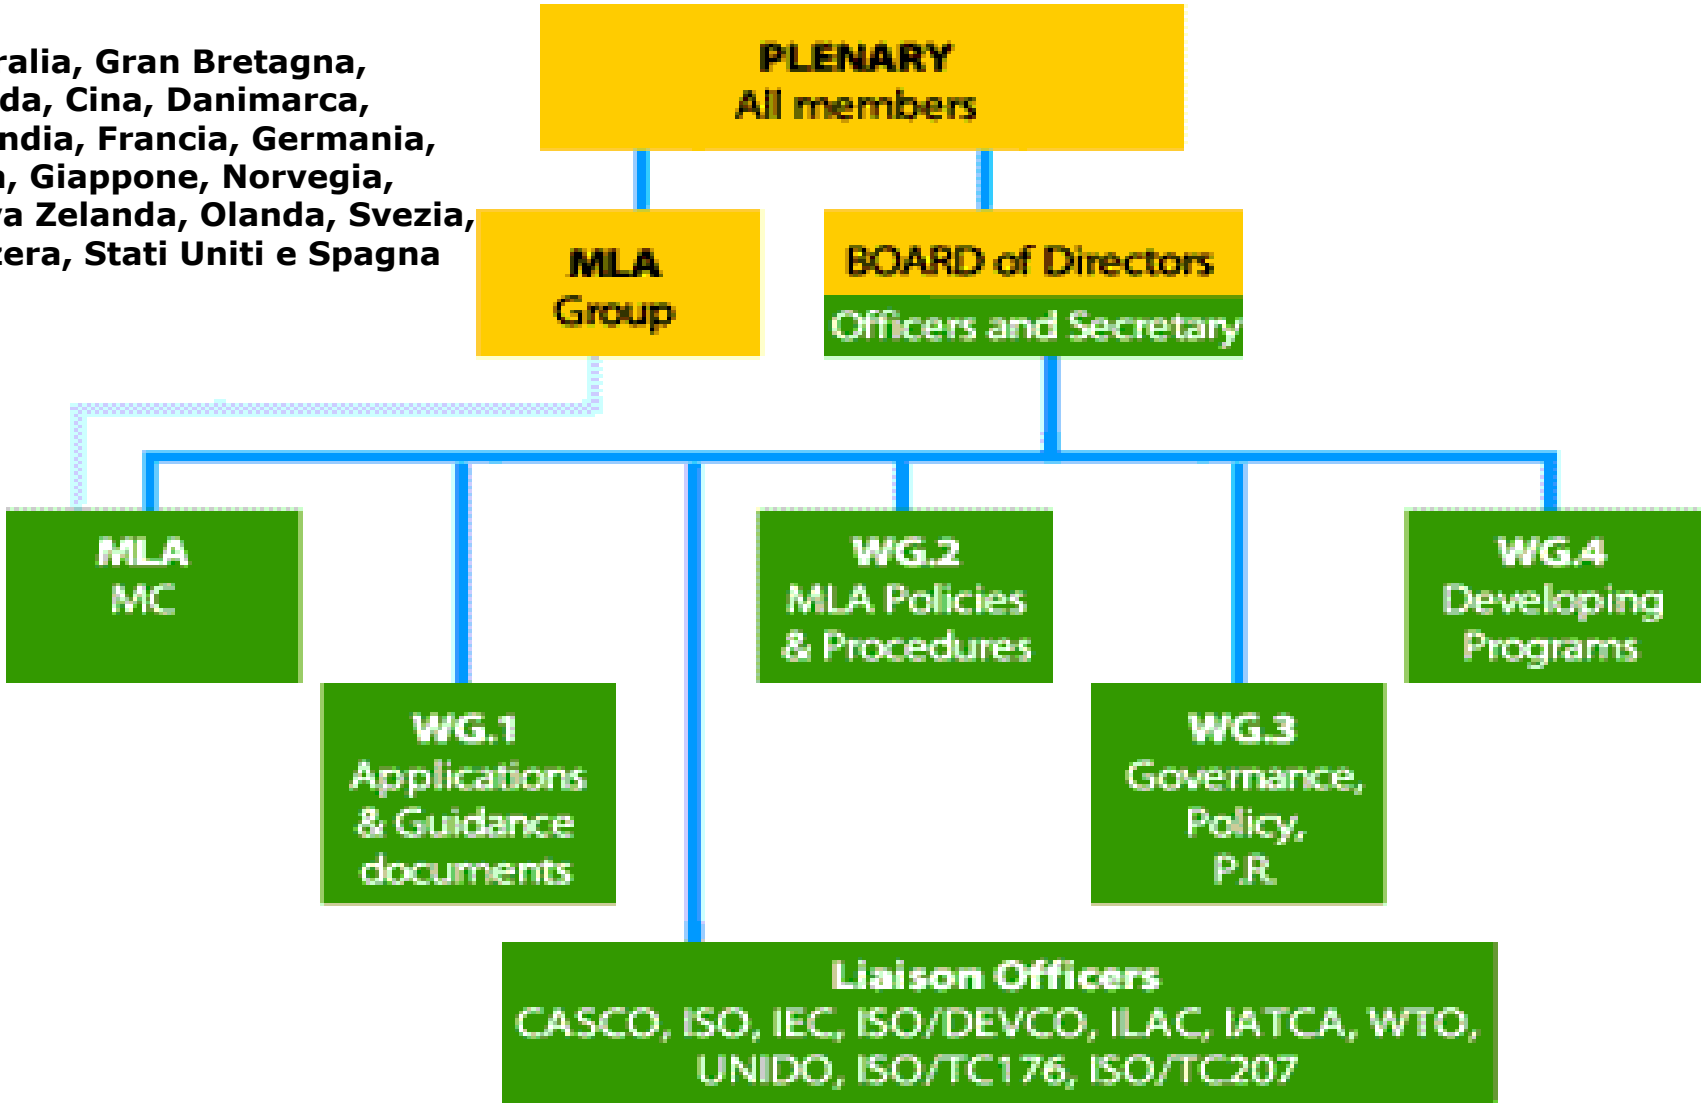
ralia, Gran Bretagna,
da, Cina, Danimarca,
ndia, Francia, Germania,
, Giappone, Norvegia,
a Zelanda, Olanda, Svezia,
era, Stati Uniti e Spagna

PLENARY
All members

MLA
Group

BOARD of Directors
Officers and Secretary

MLA
MC

WG.1
Applications
& Guidance
documents

WG.2
MLA Policies
& Procedures

WG.3
Governance,
Policy,
P.R.

WG.4
Developing
Programs

Liaison Officers
CASCO, ISO, IEC, ISO/DEVCO, ILAC, IATCA, WTO,
UNIDO, ISO/TC176, ISO/TC207